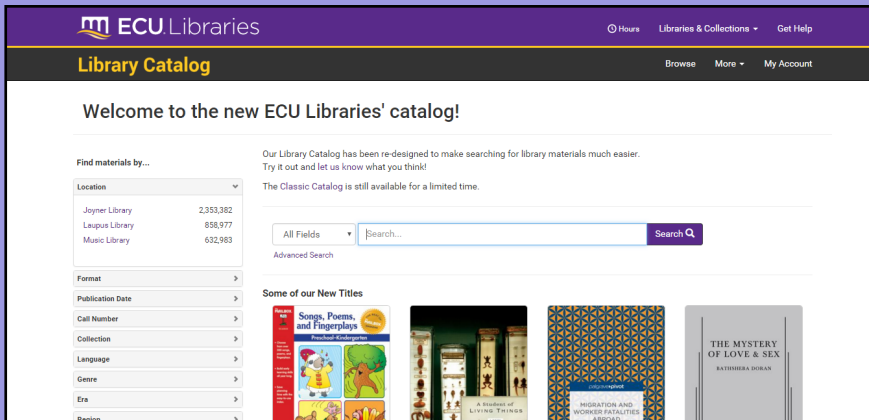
ECU Libraries

Hours Libraries & Collections Get Help

Library Catalog

Browse More My Account

Welcome to the new ECU Libraries' catalog!

Find materials by...

Location

Joyner Library 2,353,382
Laupus Library 858,977
Music Library 632,983

Format

Publication Date

Call Number

Collection

Language

Genre

Era

Region

Our Library Catalog has been re-designed to make searching for library materials much easier. Try it out and let us know what you think!

The Classic Catalog is still available for a limited time.

All Fields

Search...

Search

Advanced Search

Some of our New Titles

Songs, Poems, and Fingerplays Preschool-Kindergarten

A Student of Living Things

palgrave pivot Migration and Worker Fatalities Abroad

THE MYSTERY OF LOVE & SEX BATHSHEBA DORAN